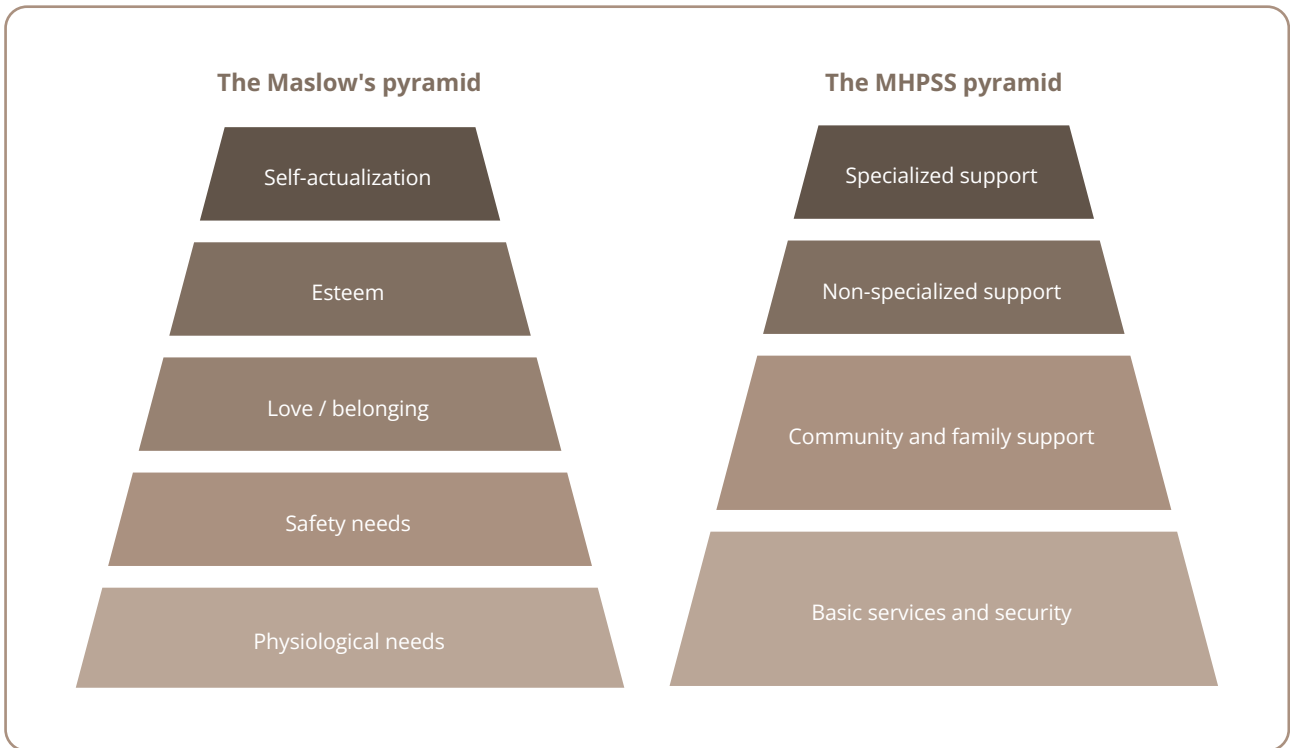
The Maslow's pyramid

Self-actualization

Esteem

Love / belonging

Safety needs

Physiological needs

The MHPSS pyramid

Specialized support

Non-specialized support

Community and family support

Basic services and security